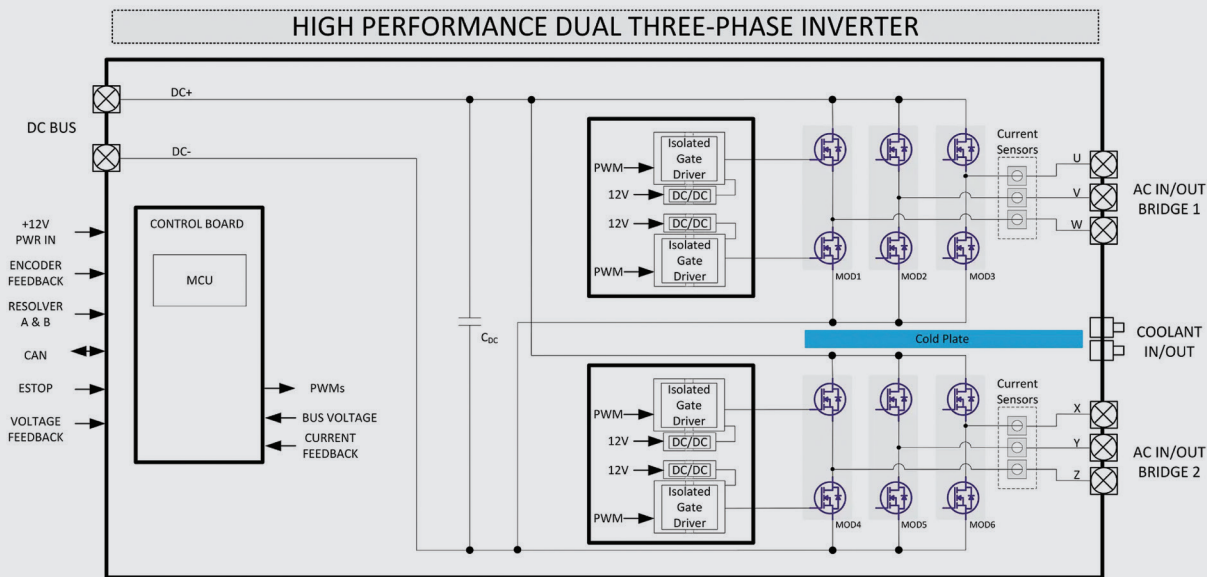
HIGH PERFORMANCE DUAL THREE-PHASE INVERTER

DC BUS

DC+

DC-

+12V PWR IN

ENCODER FEEDBACK

RESOLVER A & B

CAN

ESTOP

VOLTAGE FEEDBACK

CONTROL BOARD

MCU

PWMs

BUS VOLTAGE

CURRENT FEEDBACK

$C_{DC}$

PWM

Isolated Gate Driver

12V

DC/DC

12V

DC/DC

PWM

Isolated Gate Driver

MOD1

MOD2

MOD3

Current Sensors

U

V

W

AC IN/OUT BRIDGE 1

Cold Plate

COOLANT IN/OUT

PWM

Isolated Gate Driver

12V

DC/DC

12V

DC/DC

PWM

Isolated Gate Driver

MOD4

MOD5

MOD6

Current Sensors

X

Y

Z

AC IN/OUT BRIDGE 2